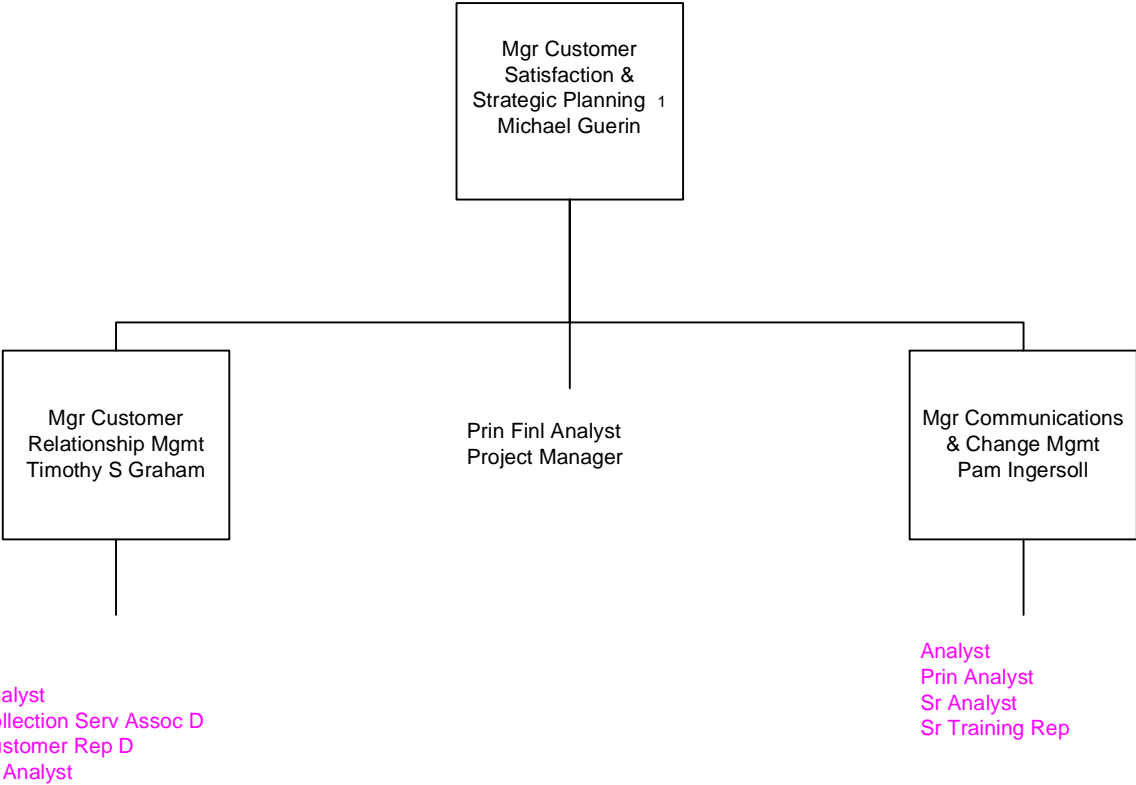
Mgr Customer Satisfaction & Strategic Planning 1
Michael Guerin

Mgr Customer Relationship Mgmt
Timothy S Graham

Prin Finl Analyst
Project Manager

Mgr Communications & Change Mgmt
Pam Ingersoll

alyst
ollection Serv Assoc D
stomer Rep D
Analyst

Analyst
Prin Analyst
Sr Analyst
Sr Training Rep